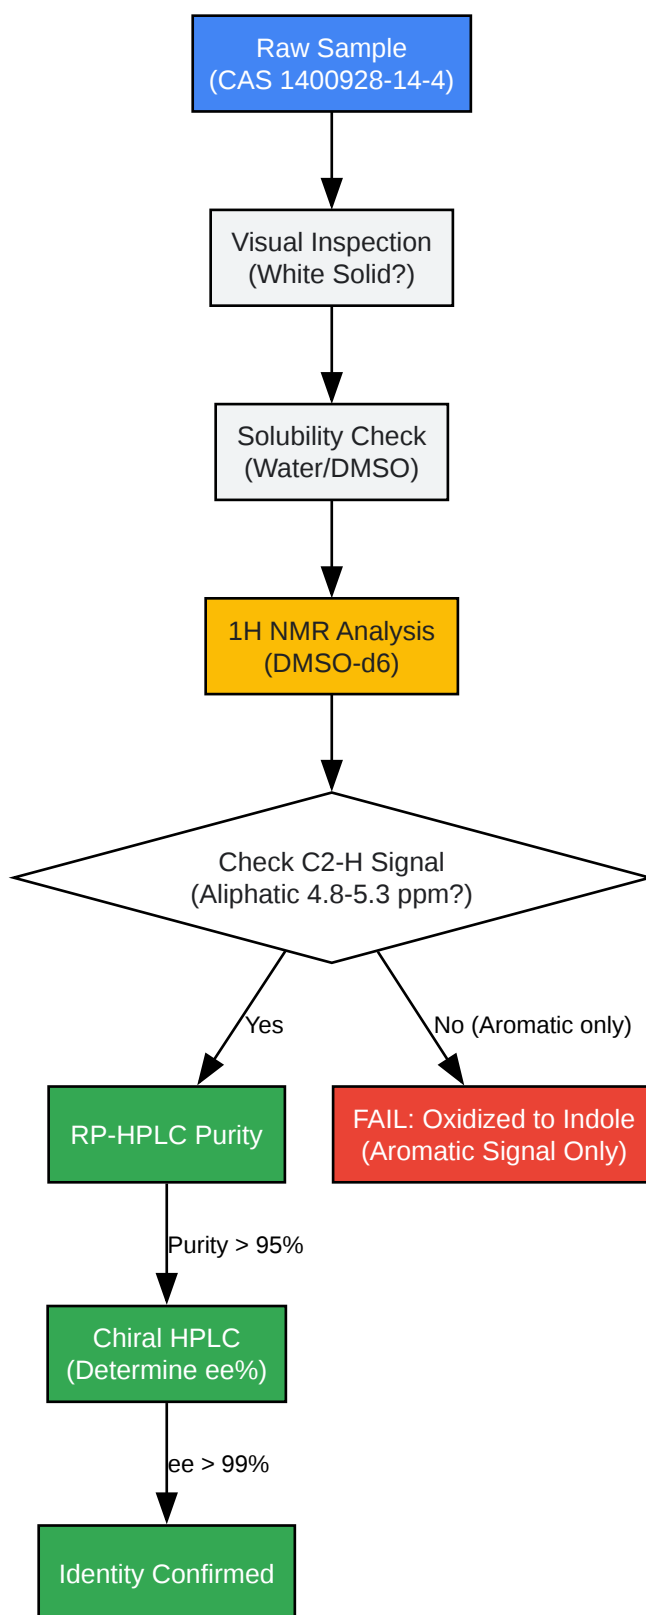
Raw Sample
(CAS 1400928-14-4)

Visual Inspection
(White Solid?)

Solubility Check
(Water/DMSO)

1H NMR Analysis
(DMSO-d6)

Check C2-H Signal
(Aliphatic 4.8-5.3 ppm?)

Yes

No (Aromatic only)

RP-HPLC Purity

FAIL: Oxidized to Indole
(Aromatic Signal Only)

Purity > 95%

Chiral HPLC
(Determine ee%)

ee > 99%

Identity Confirmed